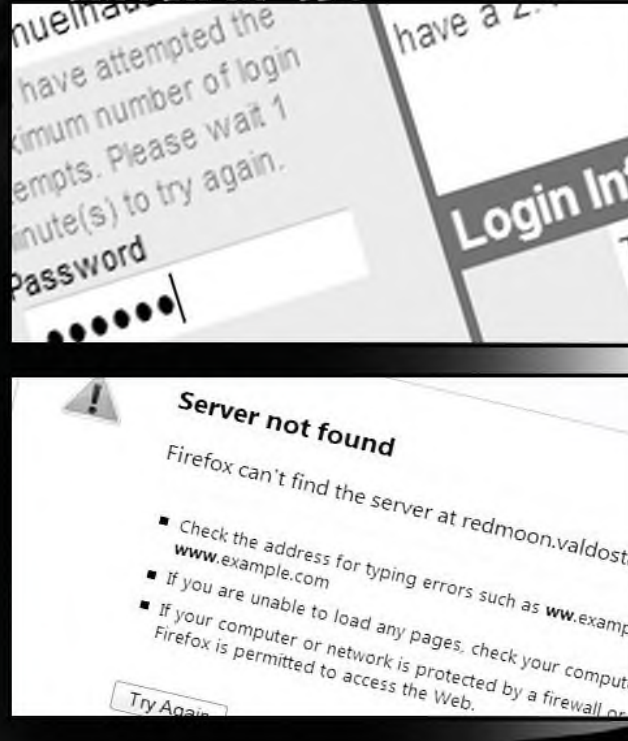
nuelhau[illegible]
have attempted the
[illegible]imum number of login
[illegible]empts. Please wait 1
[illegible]inute(s) to try again.
Password
••••••

have a 2.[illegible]

Login In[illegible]

Server not found

Firefox can't find the server at redmoon.valdost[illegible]

- Check the address for typing errors such as **ww**.examp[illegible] **www**.example.com
- If you are unable to load any pages, check your comput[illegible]
- If your computer or network is protected by a firewall or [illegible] Firefox is permitted to access the Web.

Try Again